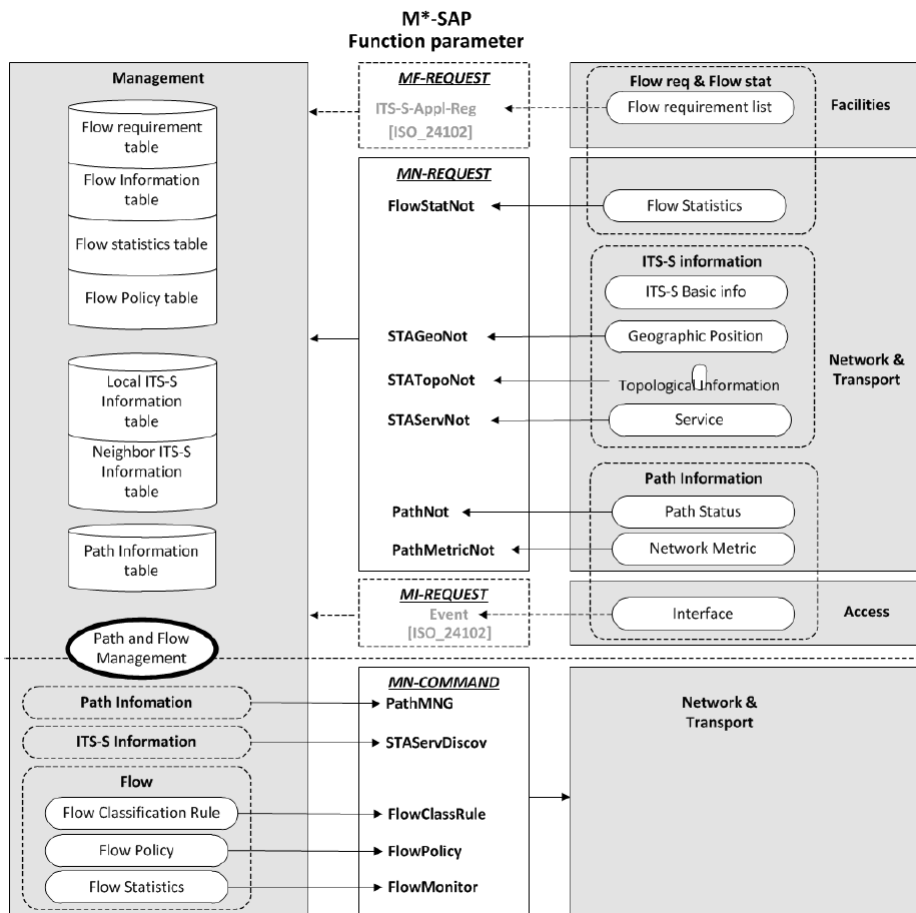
M*-SAP
Function parameter

Management

Flow requirement table
Flow Information table
Flow statistics table
Flow Policy table

Local ITS-S Information table
Neighbor ITS-S Information table

Path Information table

Path and Flow Management

MF-REQUEST
ITS-S-Appl-Reg
[ISO_24102]

MN-REQUEST
FlowStatNot
STAGeoNot
STATopoNot
STAServNot
PathNot
PathMetricNot

MI-REQUEST
Event
[ISO_24102]

Flow req & Flow stat
Flow requirement list
Facilities
Flow Statistics

ITS-S information
ITS-S Basic info
Geographic Position
Topological Information
Service
Network & Transport

Path Information
Path Status
Network Metric

Interface
Access

Path Infomation
ITS-S Information
Flow
Flow Classification Rule
Flow Policy
Flow Statistics

MN-COMMAND
PathMNG
STAServDiscov
FlowClassRule
FlowPolicy
FlowMonitor

Network & Transport